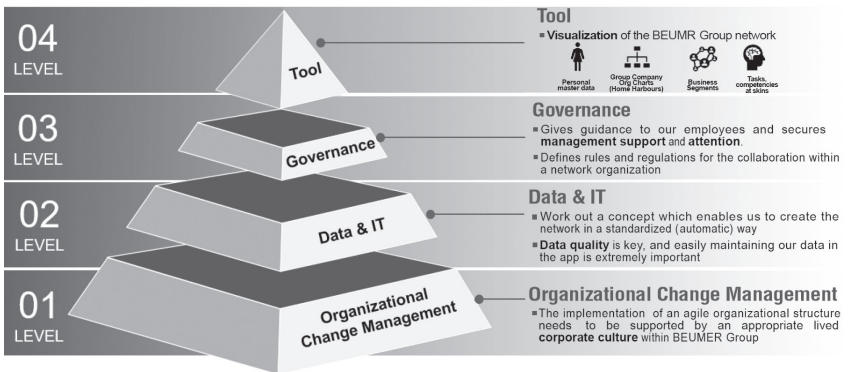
04
LEVEL

Tool

Tool
▪ Visualization of the BEUMR Group network

Personal master data
Group Company Org Charts (Home Harbours)
Business Segments
Tasks, competencies at skins

03
LEVEL

Governance

Governance
▪ Gives guidance to our employees and secures management support and attention.
▪ Defines rules and regulations for the collaboration within a network organization

02
LEVEL

Data & IT

Data & IT
▪ Work out a concept which enables us to create the network in a standardized (automatic) way
▪ Data quality is key, and easily maintaining our data in the app is extremely important

01
LEVEL

Organizational Change Management

Organizational Change Management
▪ The implementation of an agile organizational structure needs to be supported by an appropriate lived corporate culture within BEUMER Group